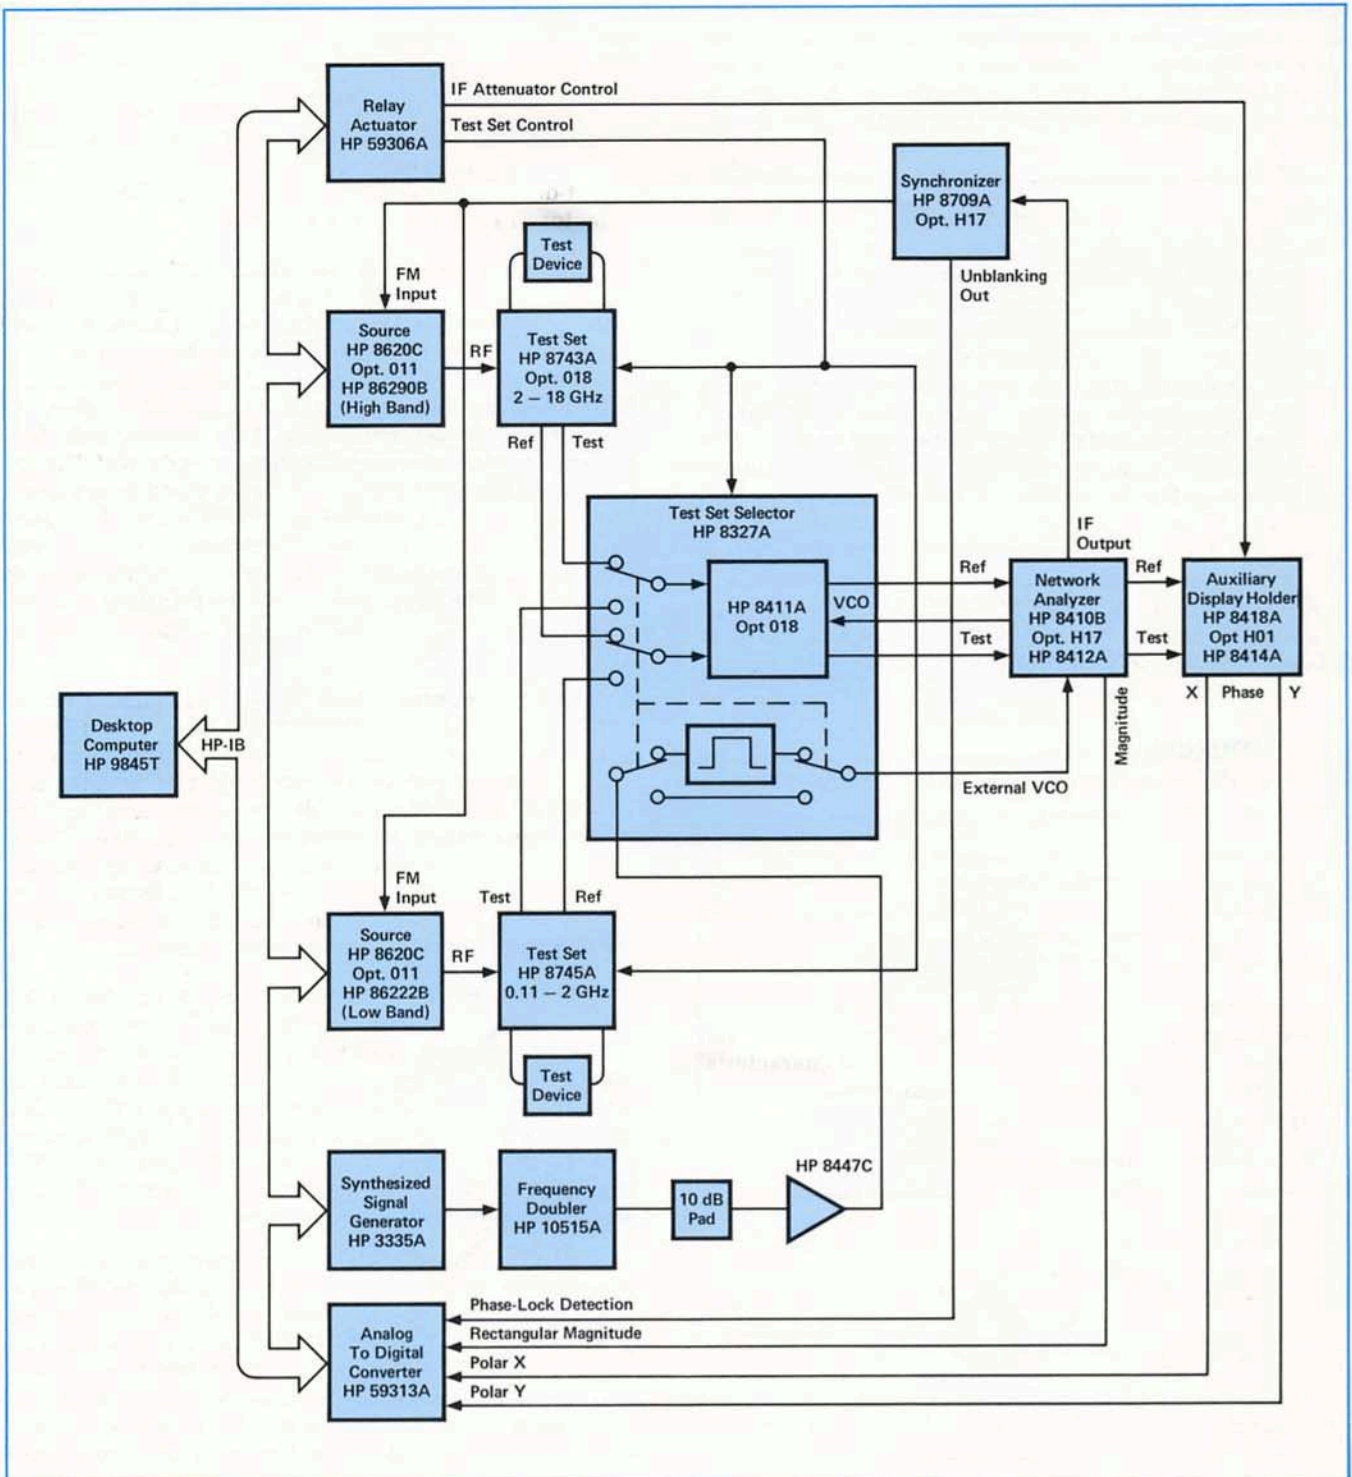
Relay Actuator HP 59306A

IF Attenuator Control

Test Set Control

Synchronizer HP 8709A Opt. H17

FM Input

Test Device

Unblanking Out

Source HP 8620C Opt. 011 HP 86290B (High Band)

RF

Test Set HP 8743A Opt. 018 2 – 18 GHz

Ref

Test

Test Set Selector HP 8327A

IF Output

Ref

Ref

HP 8411A Opt 018

VCO

Network Analyzer HP 8410B Opt. H17 HP 8412A

Auxiliary Display Holder HP 8418A Opt H01 HP 8414A

Test

Test

X

Phase

Y

Desktop Computer HP 9845T

HP-IB

Magnitude

External VCO

FM Input

Test

Ref

Source HP 8620C Opt. 011 HP 86222B (Low Band)

RF

Test Set HP 8745A 0.11 – 2 GHz

Test Device

HP 8447C

Synthesized Signal Generator HP 3335A

Frequency Doubler HP 10515A

10 dB Pad

Analog To Digital Converter HP 59313A

Phase-Lock Detection

Rectangular Magnitude

Polar X

Polar Y